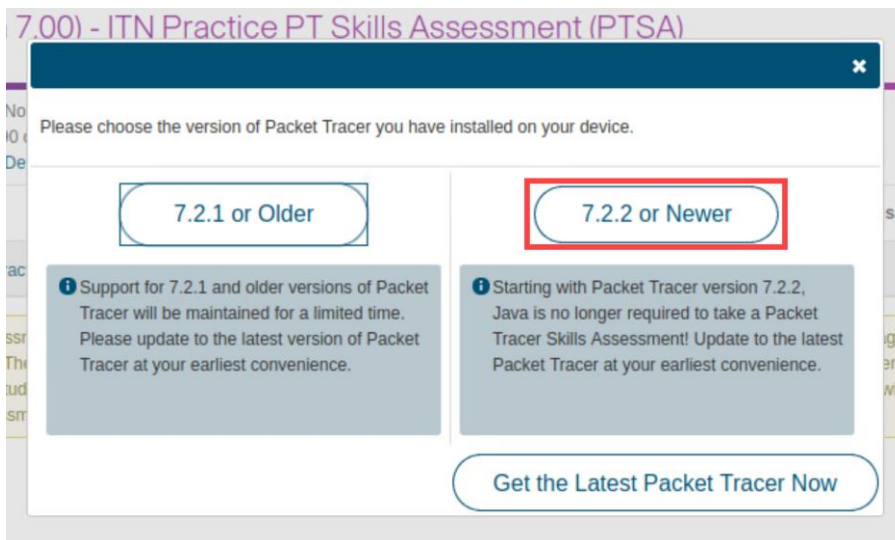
7.00) - ITN Practice PT Skills Assessment (PTSA)

×

Please choose the version of Packet Tracer you have installed on your device.

7.2.1 or Older

7.2.2 or Newer

Support for 7.2.1 and older versions of Packet Tracer will be maintained for a limited time. Please update to the latest version of Packet Tracer at your earliest convenience.

Starting with Packet Tracer version 7.2.2, Java is no longer required to take a Packet Tracer Skills Assessment! Update to the latest Packet Tracer at your earliest convenience.

Get the Latest Packet Tracer Now